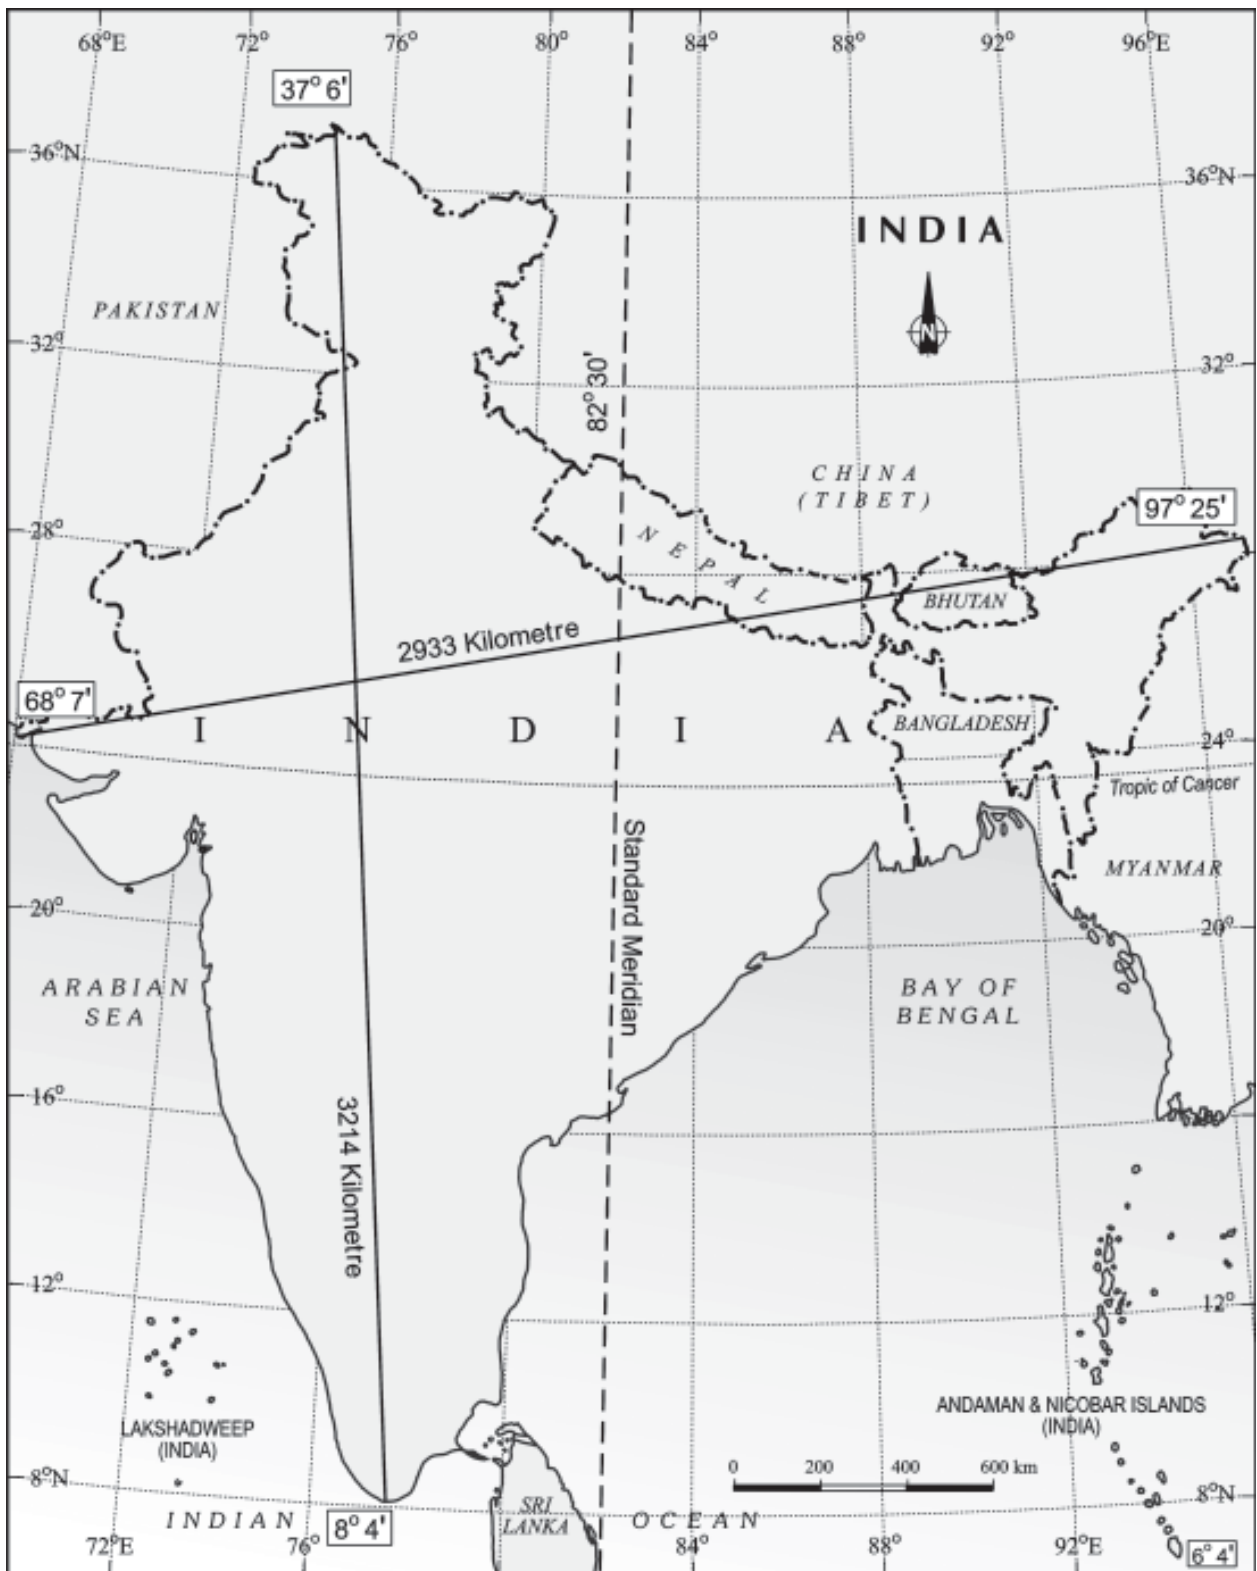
68°E
72°
76°
80°
84°
88°
92°
96°E

37° 6'

36°N
36°N

INDIA

N

PAKISTAN

32°
32°

82° 30'

CHINA
(TIBET)

97° 25'

28°

NEPAL

BHUTAN

2933 Kilometre

68° 7'

I N D I A

BANGLADESH

24°

Tropic of Cancer

Standard Meridian

MYANMAR

20°
20°

ARABIAN
SEA

BAY OF
BENGAL

16°

3214 Kilometre

12°
12°

LAKSHADWEEP
(INDIA)

ANDAMAN & NICOBAR ISLANDS
(INDIA)

0 200 400 600 km

8°N
8°N

INDIAN

8° 4'

SRI
LANKA

OCEAN

72°E
76°
84°
88°
92°E

6° 4'